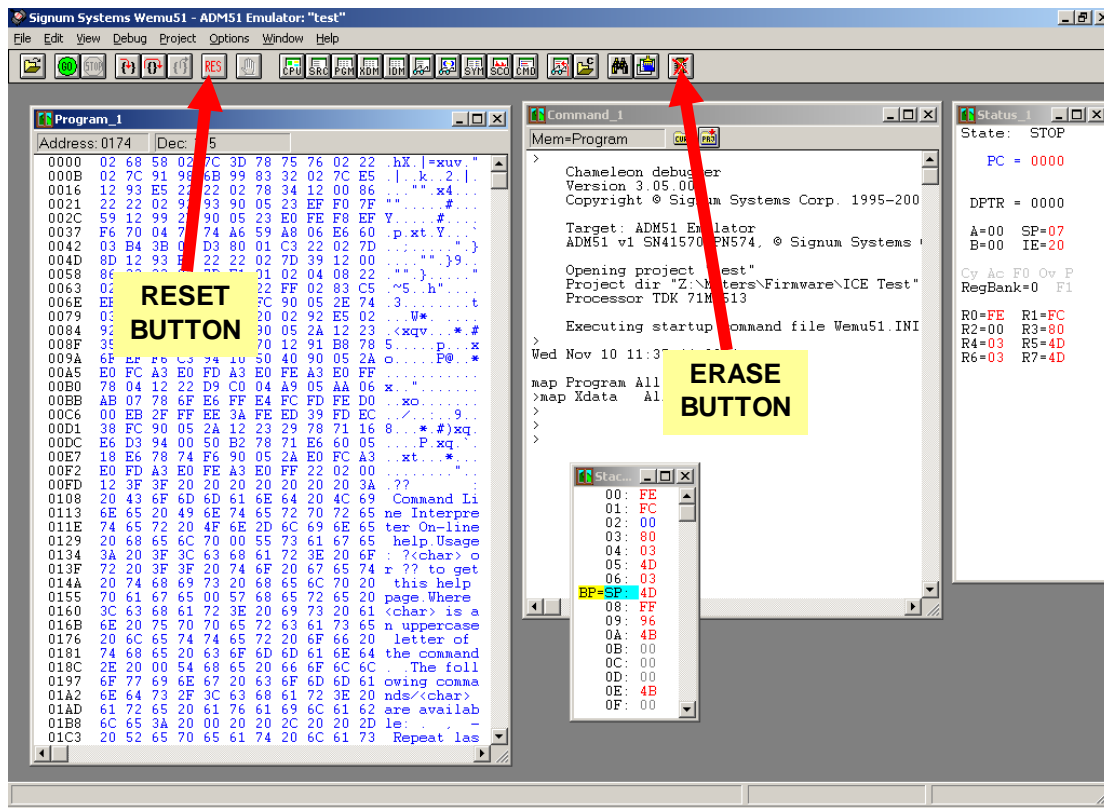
Signum Systems Wemu51 - ADM51 Emulator: "test"

File Edit View Debug Project Options Window Help

GO STOP RES CPU SRC PGM XDM IDM SYM SCO CMD

Program_1
Address: 0174 Dec: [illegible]5

0000 02 68 58 02 7C 3D 78 75 76 02 22 .hX.|=xuv."
000B 02 7C 91 98 6B 99 83 32 02 7C E5 .|..k..2.|.
0016 12 93 E5 22 22 02 78 34 12 00 86 ...."".x4...
0021 22 22 02 92 93 90 05 23 EF F0 7F ""....#...
002C 59 12 99 2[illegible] 90 05 23 E0 FE F8 EF Y......#....
0037 F6 70 04 7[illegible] 74 A6 59 A8 06 E6 60 .p.xt.Y...`
0042 03 B4 3B 0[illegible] D3 80 01 C3 22 02 7D ..;......".}
004D 8D 12 93 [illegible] 22 22 02 7D 39 12 00 ....."".}9..
0058 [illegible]
0063 02 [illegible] 22 FF 02 83 C5 .""}.......
006E EE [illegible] FC 90 05 2E 74 .3........t
0079 03 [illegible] 20 02 92 E5 02 ...W*.......
0084 92 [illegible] 90 05 2A 12 23 .<xqv....*.#
008F 35 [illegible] 70 12 91 B8 78 5.....p...x
009A 6F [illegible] 50 40 90 05 2A o.....P@..*
00A5 E0 FC A3 E0 FD A3 E0 FE A3 E0 FF ...........
00B0 78 04 12 22 D9 C0 04 A9 05 AA 06 x..".......
00BB AB 07 78 6F E6 FF E4 FC FD FE D0 ..xo.......
00C6 00 EB 2F FF EE 3A FE ED 39 FD EC ../.:..9...
00D1 38 FC 90 05 2A 12 23 29 78 71 16 8...*.#)xq.
00DC E6 D3 94 00 50 B2 78 71 E6 60 05 ....P.xq.`.
00E7 18 E6 78 74 F6 90 05 2A E0 FC A3 ..xt...*...
00F2 E0 FD A3 E0 FE A3 E0 FF 22 02 00 ........"..
00FD 12 3F 3F 20 20 20 20 20 20 20 3A .?? :
0108 20 43 6F 6D 6D 61 6E 64 20 4C 69 Command Li
0113 6E 65 20 49 6E 74 65 72 70 72 65 ne Interpre
011E 74 65 72 20 4F 6E 2D 6C 69 6E 65 ter On-line
0129 20 68 65 6C 70 00 55 73 61 67 65 help.Usage
0134 3A 20 3F 3C 63 68 61 72 3E 20 6F : ?<char> o
013F 72 20 3F 3F 20 74 6F 20 67 65 74 r ?? to get
014A 20 74 68 69 73 20 68 65 6C 70 20 this help
0155 70 61 67 65 00 57 68 65 72 65 20 page.Where
0160 3C 63 68 61 72 3E 20 69 73 20 61 <char> is a
016B 6E 20 75 70 70 65 72 63 61 73 65 n uppercase
0176 20 6C 65 74 74 65 72 20 6F 66 20 letter of
0181 74 68 65 20 63 6F 6D 6D 61 6E 64 the command
018C 2E 20 00 54 68 65 20 66 6F 6C 6C . .The foll
0197 6F 77 69 6E 67 20 63 6F 6D 6D 61 owing comma
01A2 6E 64 73 2F 3C 63 68 61 72 3E 20 nds/<char>
01AD 61 72 65 20 61 76 61 69 6C 61 62 are availab
01B8 6C 65 3A 20 00 20 20 2C 20 20 2D le: . , -
01C3 20 52 65 70 65 61 74 20 6C 61 73 Repeat las

RESET BUTTON

Command_1
Mem=Program
>
Chameleon debugger
Version 3.05.00
Copyright © Signum Systems Corp. 1995-200

Target: ADM51 Emulator
ADM51 v1 SN41570 PN574, © Signum Systems

Opening project "test"
Project dir "Z:\M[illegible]ters\Firmware\ICE Test"
Processor TDK 71M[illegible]513

Executing startup command file Wemu51.INI
>
Wed Nov 10 11:3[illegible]

map Program All
>map Xdata Al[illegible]
>
>
>

ERASE BUTTON

Status_1
State: STOP
PC = 0000
DPTR = 0000
A=00 SP=07
B=00 IE=20
Cy Ac F0 Ov P
RegBank=0 F1
R0=FE R1=FC
R2=00 R3=80
R4=03 R5=4D
R6=03 R7=4D

Stac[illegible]
00: FE
01: FC
02: 00
03: 80
04: 03
05: 4D
06: 03
BP=SP: 4D
08: FF
09: 96
0A: 4B
0B: 00
0C: 00
0D: 00
0E: 4B
0F: 00